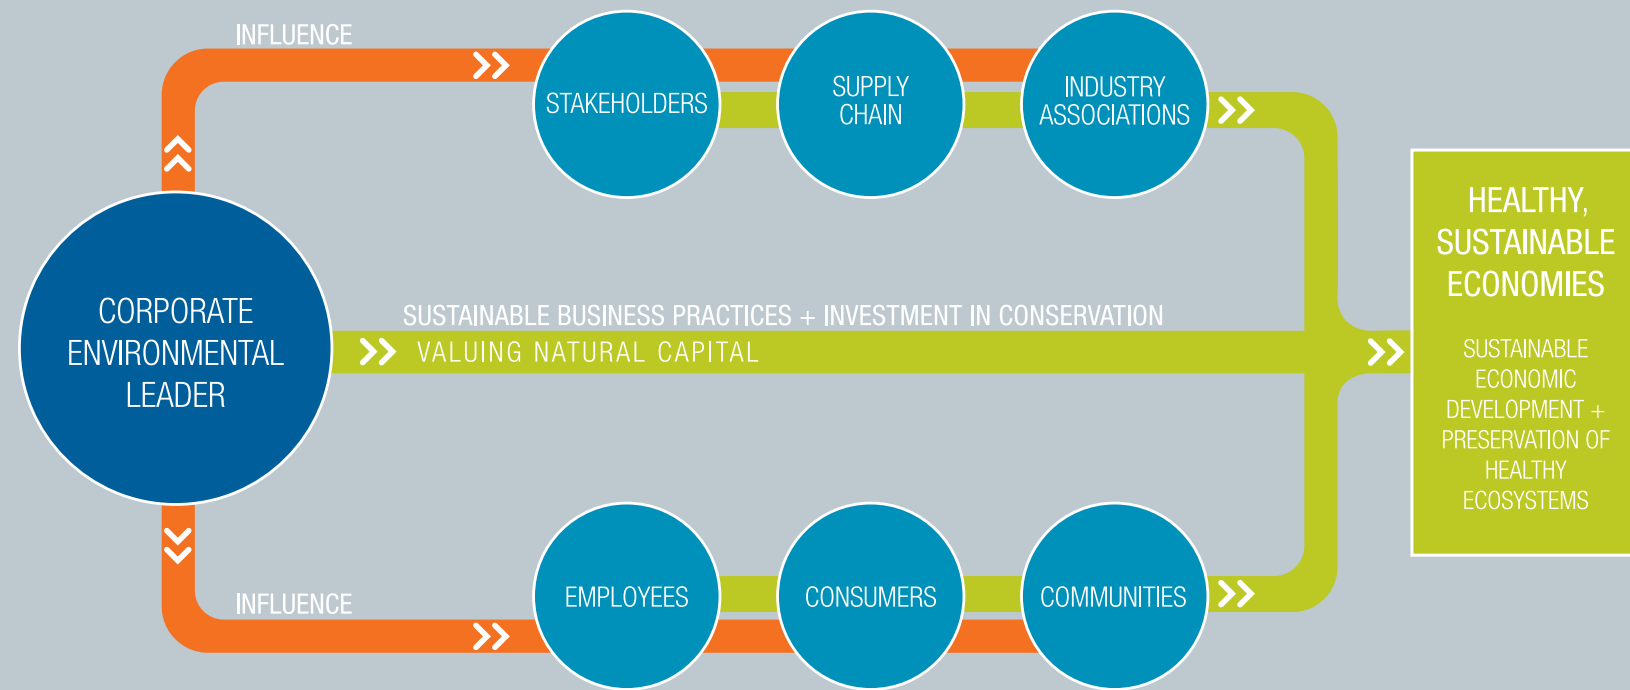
INFLUENCE

STAKEHOLDERS

SUPPLY CHAIN

INDUSTRY ASSOCIATIONS

CORPORATE ENVIRONMENTAL LEADER

SUSTAINABLE BUSINESS PRACTICES + INVESTMENT IN CONSERVATION

VALUING NATURAL CAPITAL

HEALTHY, SUSTAINABLE ECONOMIES

SUSTAINABLE ECONOMIC DEVELOPMENT + PRESERVATION OF HEALTHY ECOSYSTEMS

INFLUENCE

EMPLOYEES

CONSUMERS

COMMUNITIES